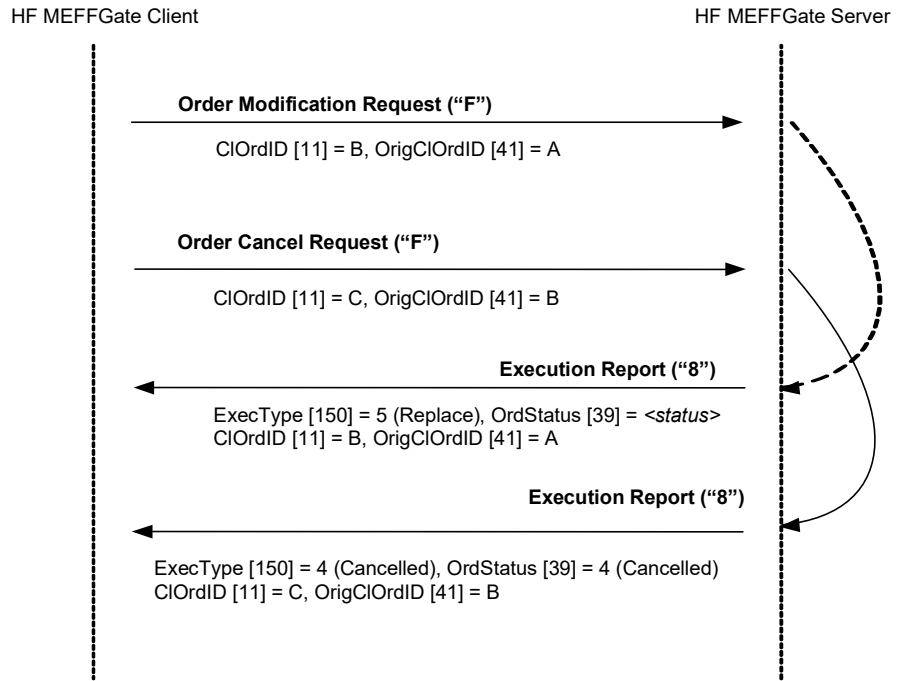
HF MEFFGate Client

HF MEFFGate Server

Order Modification Request (“F”)

ClOrdID [11] = B, OrigClOrdID [41] = A

Order Cancel Request (“F”)

ClOrdID [11] = C, OrigClOrdID [41] = B

Execution Report (“8”)

ExecType [150] = 5 (Replace), OrdStatus [39] = <status>
ClOrdID [11] = B, OrigClOrdID [41] = A

Execution Report (“8”)

ExecType [150] = 4 (Cancelled), OrdStatus [39] = 4 (Cancelled)
ClOrdID [11] = C, OrigClOrdID [41] = B